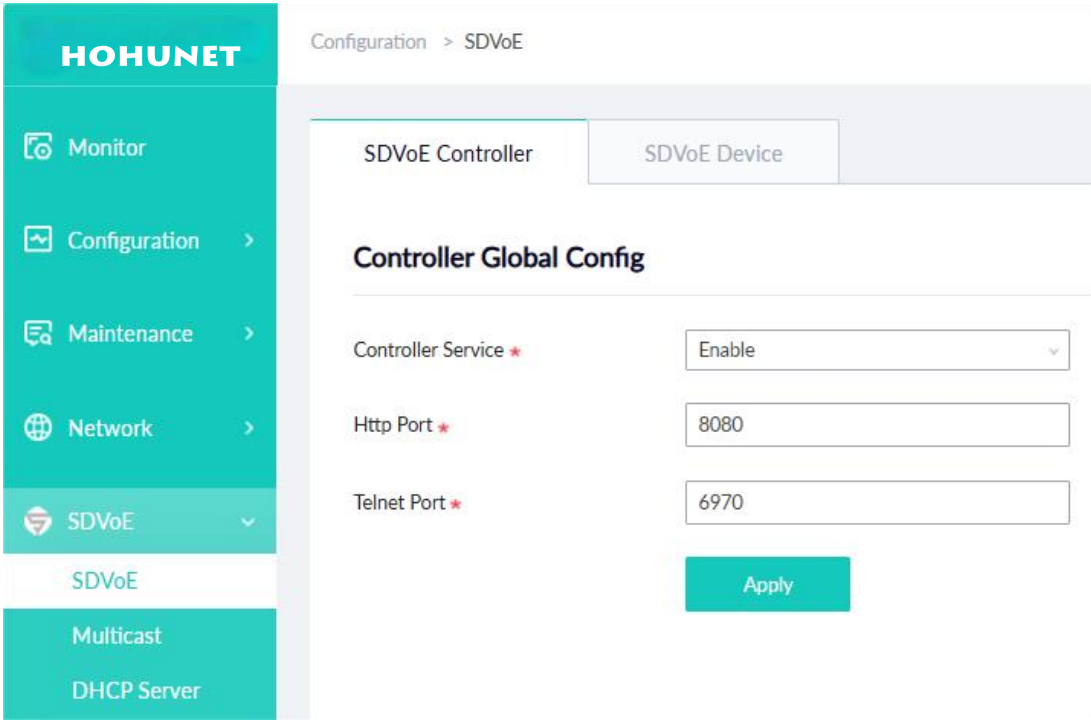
HOHUNET

Monitor

Configuration >

Maintenance >

Network >

SDVoE

SDVoE

Multicast

DHCP Server

Configuration > SDVoE

SDVoE Controller

SDVoE Device

Controller Global Config

Controller Service *

Enable

Http Port *

8080

Telnet Port *

6970

Apply